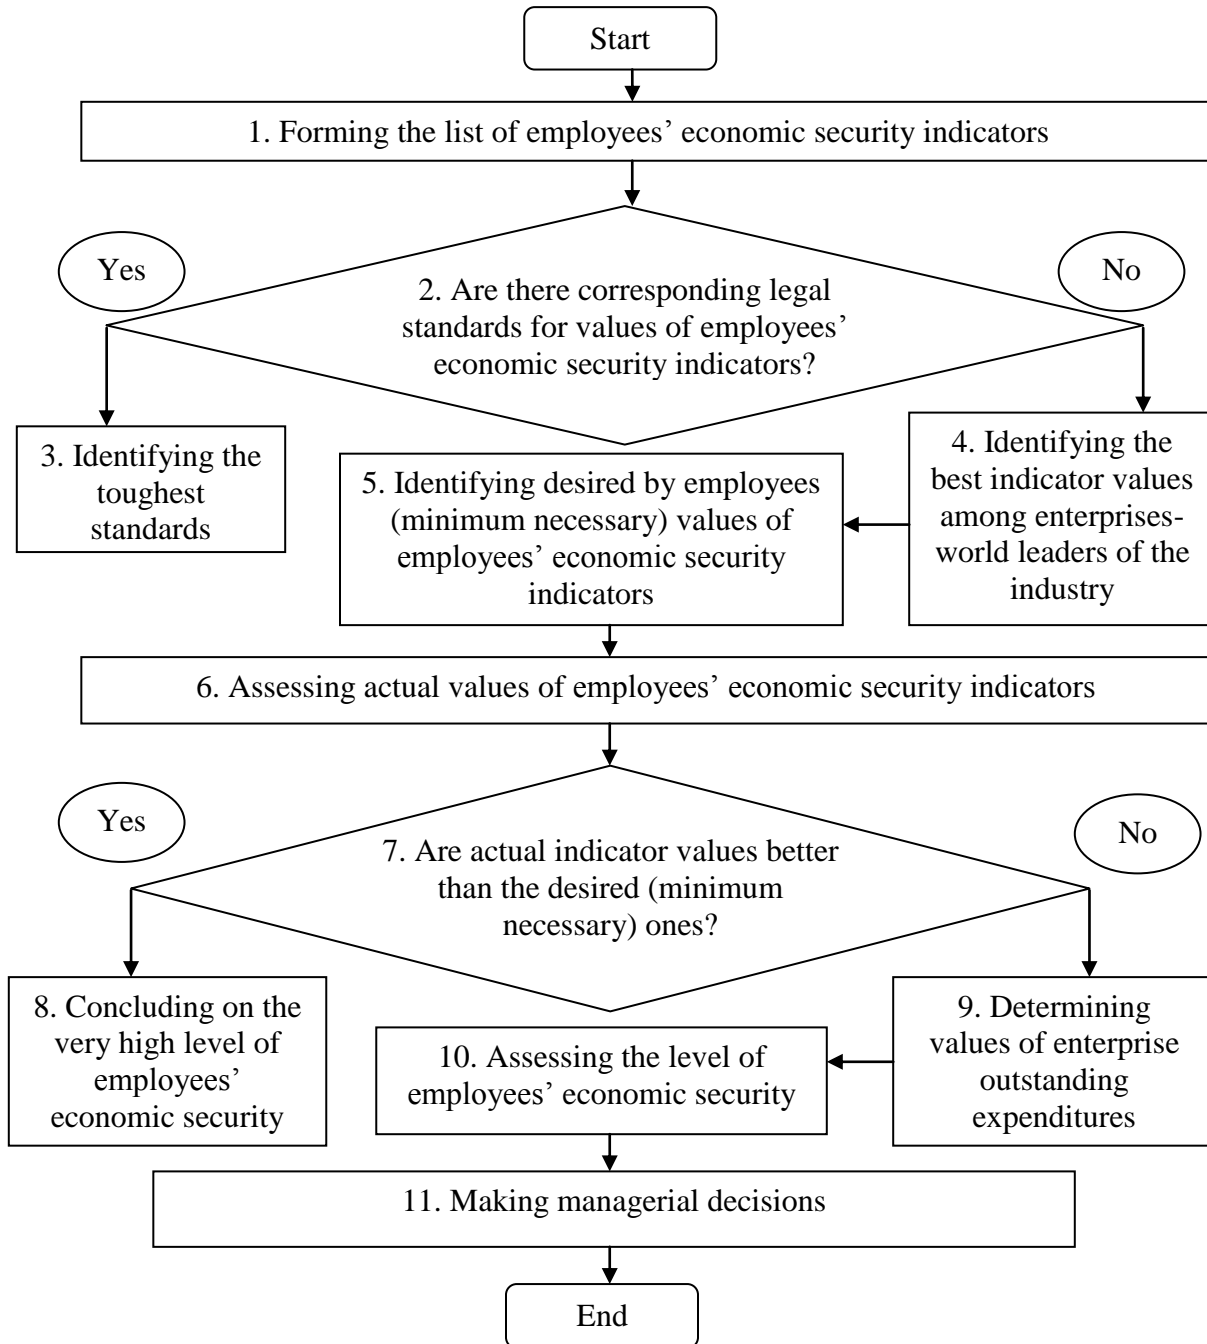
Start

1. Forming the list of employees' economic security indicators

Yes

2. Are there corresponding legal standards for values of employees' economic security indicators?

No

3. Identifying the toughest standards

5. Identifying desired by employees (minimum necessary) values of employees' economic security indicators

4. Identifying the best indicator values among enterprises-world leaders of the industry

6. Assessing actual values of employees' economic security indicators

Yes

7. Are actual indicator values better than the desired (minimum necessary) ones?

No

8. Concluding on the very high level of employees' economic security

10. Assessing the level of employees' economic security

9. Determining values of enterprise outstanding expenditures

11. Making managerial decisions

End